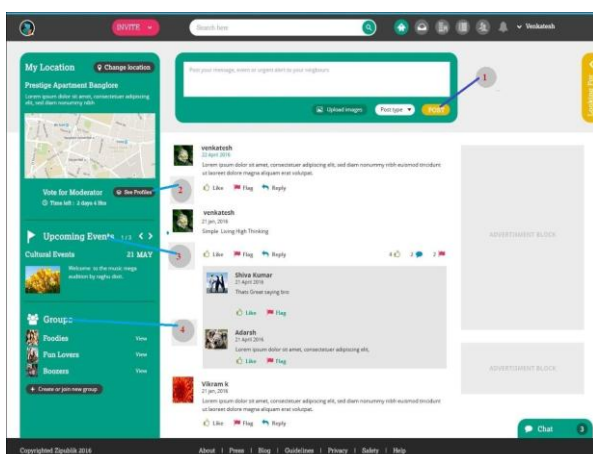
INVITE

Search here

Venkatesh

My Location

Change location

Prestige Apartment Banglore

Lorem ipsum dolor sit amet, consectetuer adipiscing elit, sed diam nonummy nibh

Vote for Moderator

See Profiles

Time left : 2 days 4 Hrs

Upcoming Events 1/3

Cultural Events 21 MAY

Welcome to the music mega audition by raghu dixit.

Groups

Foodies View

Fun Lovers View

Boozers View

+ Create or join new group

Post your message, event or urgent alert to your neighbours

Upload images

Post type

POST

1

2

3

4

venkatesh

22 April 2016

Lorem ipsum dolor sit amet, consectetuer adipiscing elit, sed diam nonummy nibh euismod tincidunt ut laoreet dolore magna aliquam erat volutpat.

Like Flag Reply

venkatesh

21 Jan, 2016

Simple Living High Thinking

Like Flag Reply

4 2 2

Shiva Kumar

21 April 2016

Thats Great saying bro

Like Flag

Adarsh

21 April 2016

Lorem ipsum dolor sit amet, consectetuer adipiscing elit.

Like Flag

Vikram k

21 Jan, 2016

Lorem ipsum dolor sit amet, consectetuer adipiscing elit, sed diam nonummy nibh euismod tincidunt ut laoreet dolore magna aliquam erat volutpat.

Like Flag Reply

ADVERTISMENT BLOCK

ADVERTISMENT BLOCK

Chat 3

Copyrighted Zipublik 2016

About | Press | Blog | Guidelines | Privacy | Safety | Help